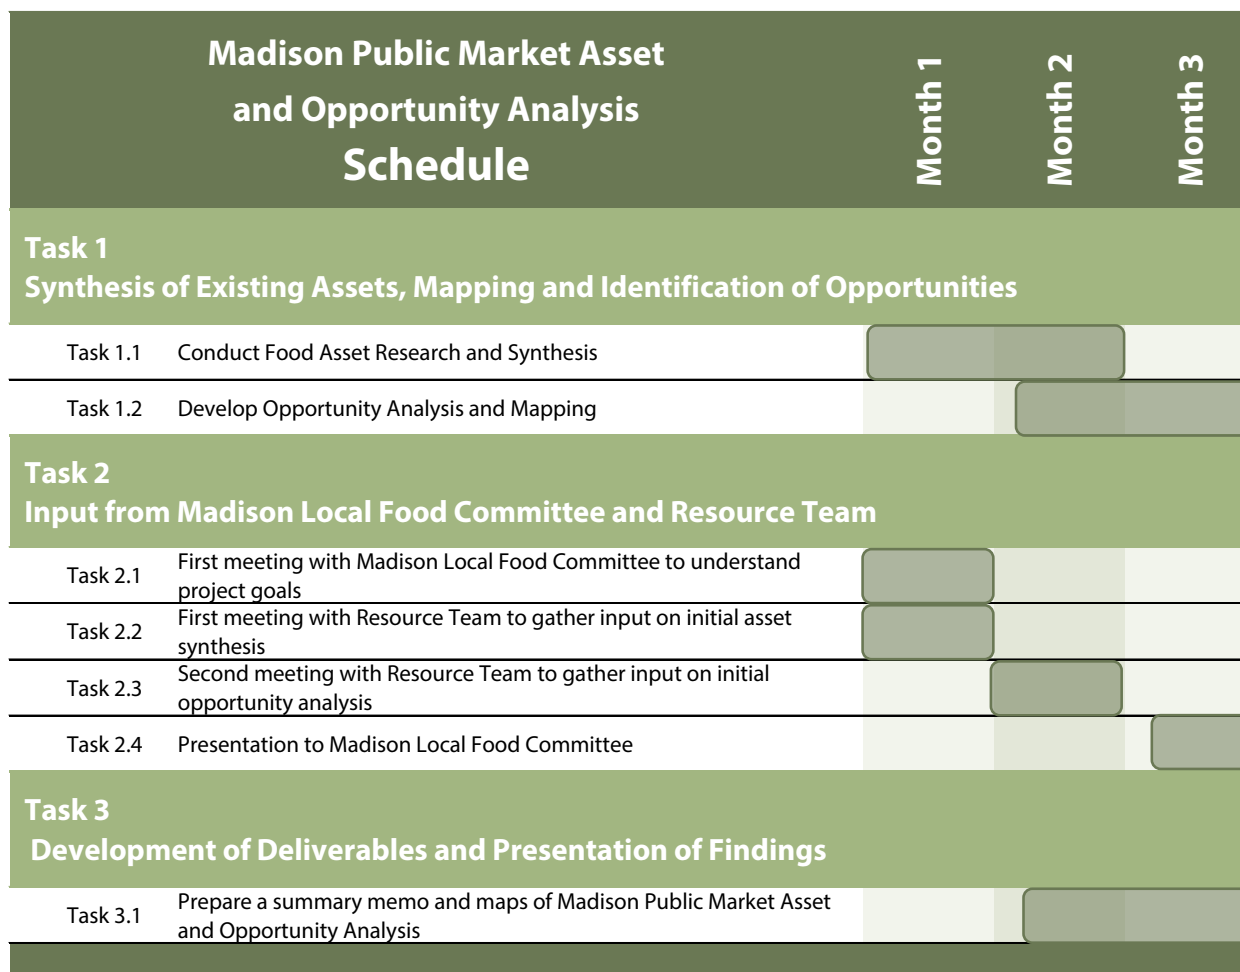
Madison Public Market Asset and Opportunity Analysis
Schedule

Month 1
Month 2
Month 3

Task 1
Synthesis of Existing Assets, Mapping and Identification of Opportunities

Task 1.1 Conduct Food Asset Research and Synthesis
Task 1.2 Develop Opportunity Analysis and Mapping

Task 2
Input from Madison Local Food Committee and Resource Team

Task 2.1 First meeting with Madison Local Food Committee to understand project goals
Task 2.2 First meeting with Resource Team to gather input on initial asset synthesis
Task 2.3 Second meeting with Resource Team to gather input on initial opportunity analysis
Task 2.4 Presentation to Madison Local Food Committee

Task 3
Development of Deliverables and Presentation of Findings

Task 3.1 Prepare a summary memo and maps of Madison Public Market Asset and Opportunity Analysis